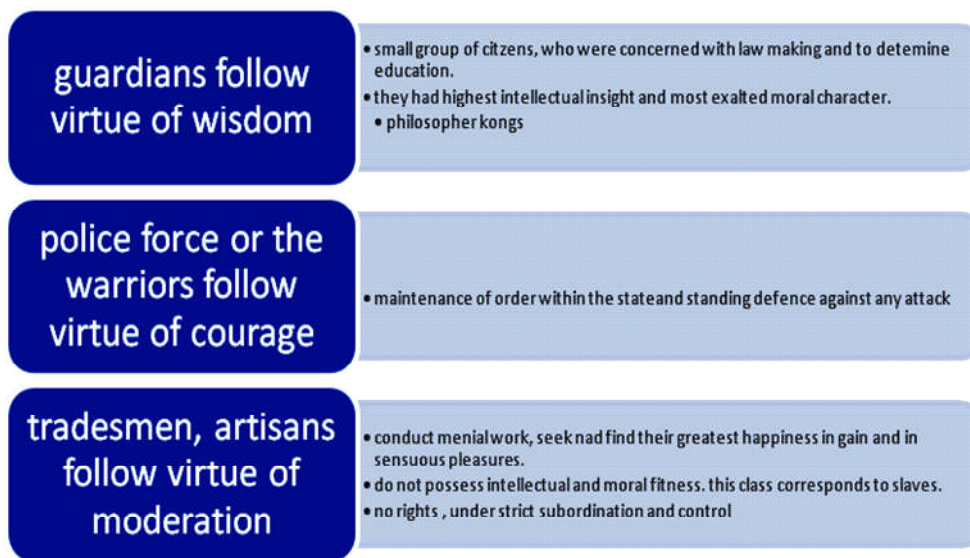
guardians follow virtue of wisdom

• small group of citzens, who were concerned with law making and to detemine education.
• they had highest intellectual insight and most exalted moral character.
• philosopher kongs

police force or the warriors follow virtue of courage

• maintenance of order within the stateand standing defence against any attack

tradesmen, artisans follow virtue of moderation

• conduct menial work, seek nad find their greatest happiness in gain and in sensuous pleasures.
• do not possess intellectual and moral fitness. this class corresponds to slaves.
• no rights , under strict subordination and control